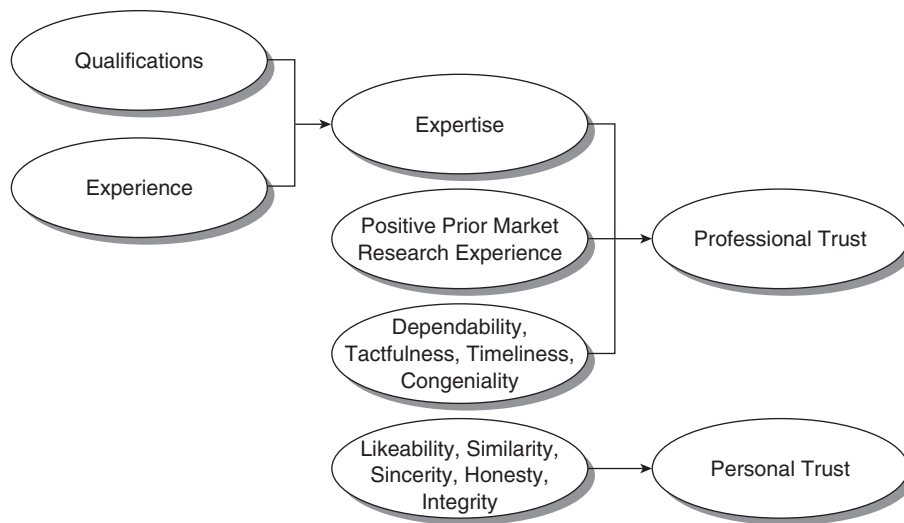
Qualifications

Experience

Expertise

Positive Prior Market Research Experience

Dependability, Tactfulness, Timeliness, Congeniality

Professional Trust

Likeability, Similarity, Sincerity, Honesty, Integrity

Personal Trust